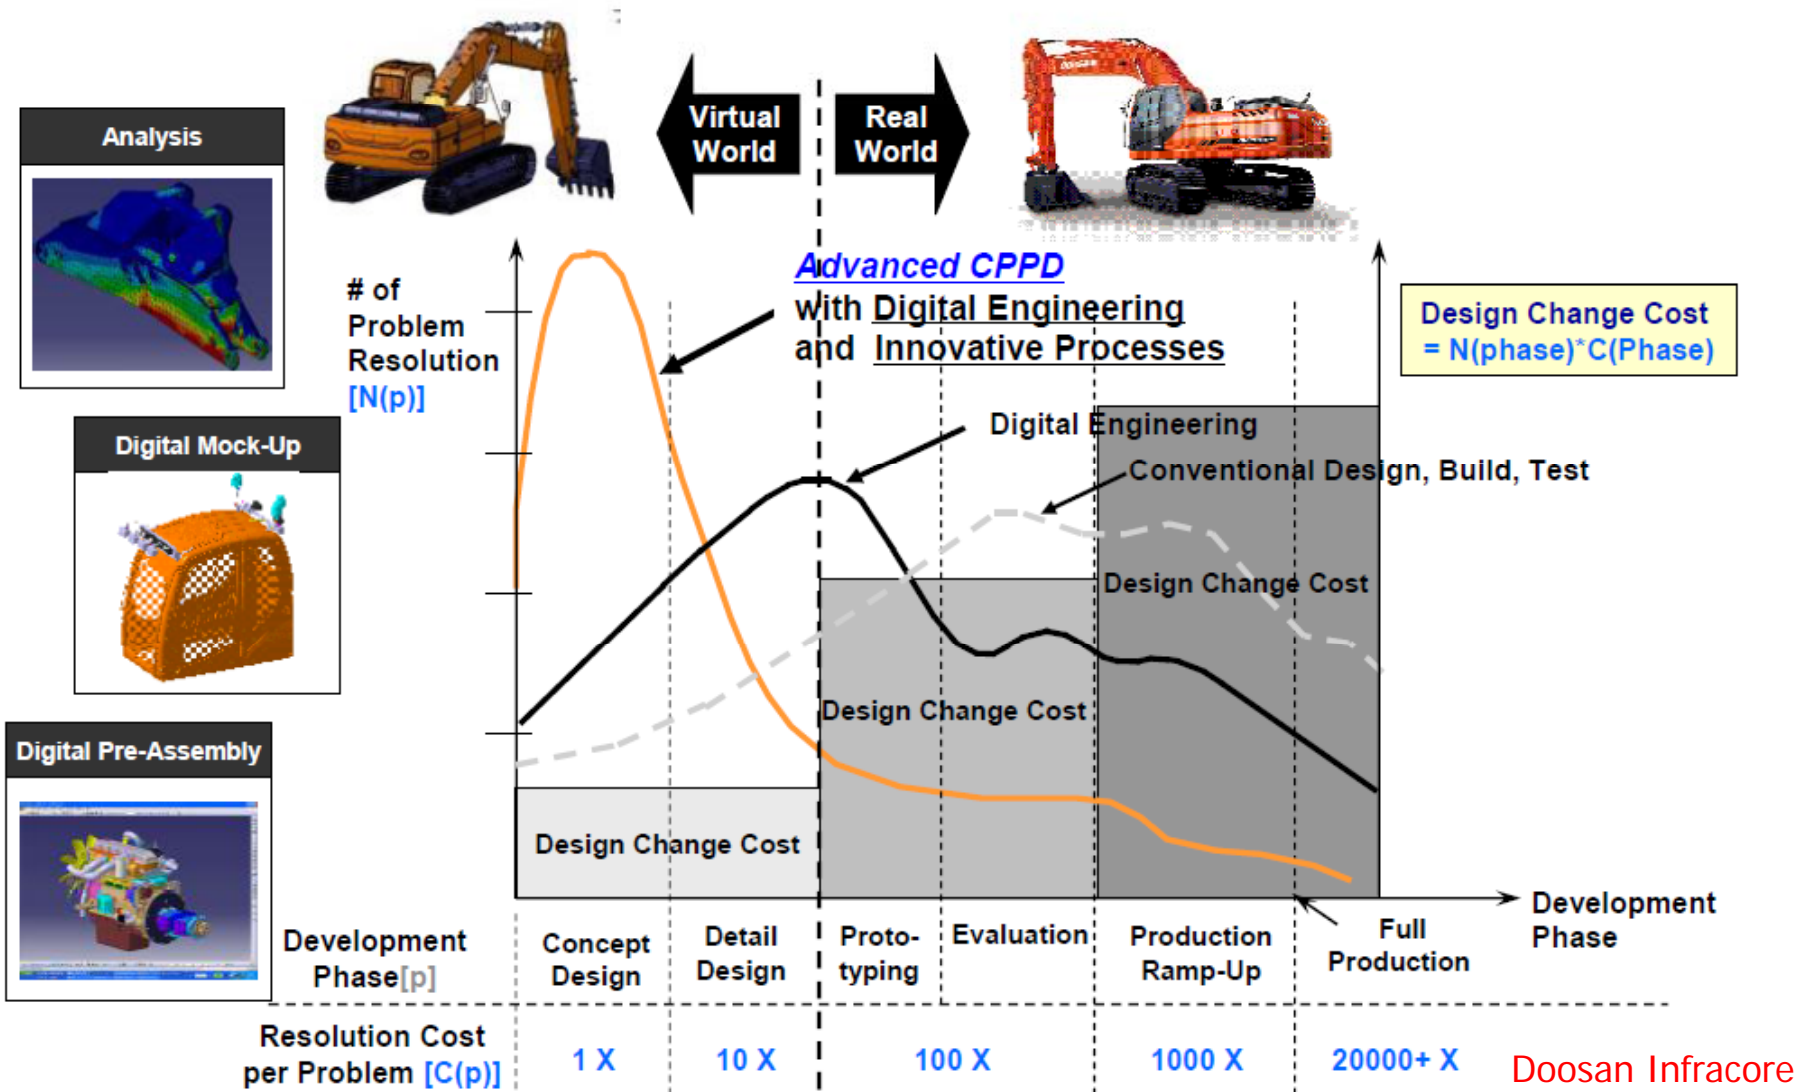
Analysis

Digital Mock-Up

Digital Pre-Assembly

Virtual World

Real World

# of Problem Resolution [N(p)]

Advanced CPPD with Digital Engineering and Innovative Processes

Design Change Cost = N(phase)*C(Phase)

Digital Engineering

Conventional Design, Build, Test

Design Change Cost

Design Change Cost

Design Change Cost

Development Phase

Development Phase[p]

Concept Design

Detail Design

Proto-typing

Evaluation

Production Ramp-Up

Full Production

Resolution Cost per Problem [C(p)]

1 X

10 X

100 X

1000 X

20000+ X

Doosan Infracore